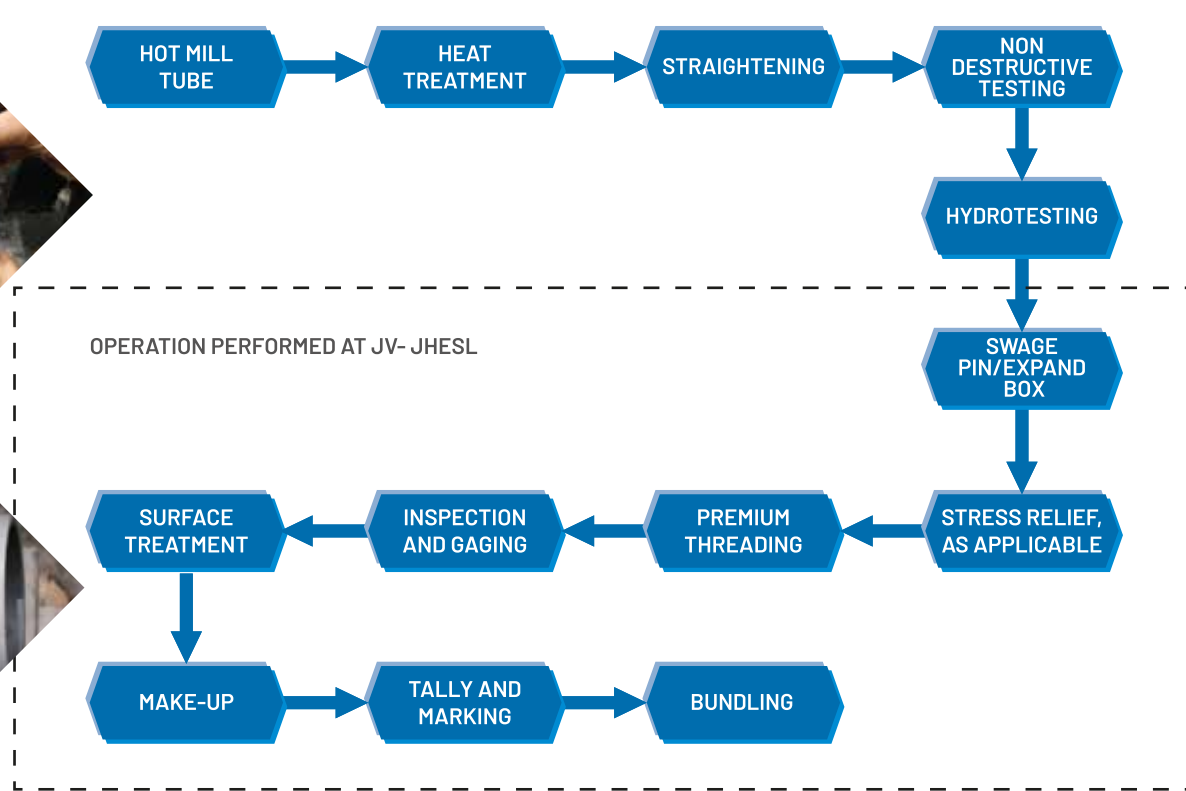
HOT MILL TUBE

HEAT TREATMENT

STRAIGHTENING

NON DESTRUCTIVE TESTING

HYDROTESTING

OPERATION PERFORMED AT JV- JHESL

SWAGE PIN/EXPAND BOX

STRESS RELIEF, AS APPLICABLE

PREMIUM THREADING

INSPECTION AND GAGING

SURFACE TREATMENT

MAKE-UP

TALLY AND MARKING

BUNDLING